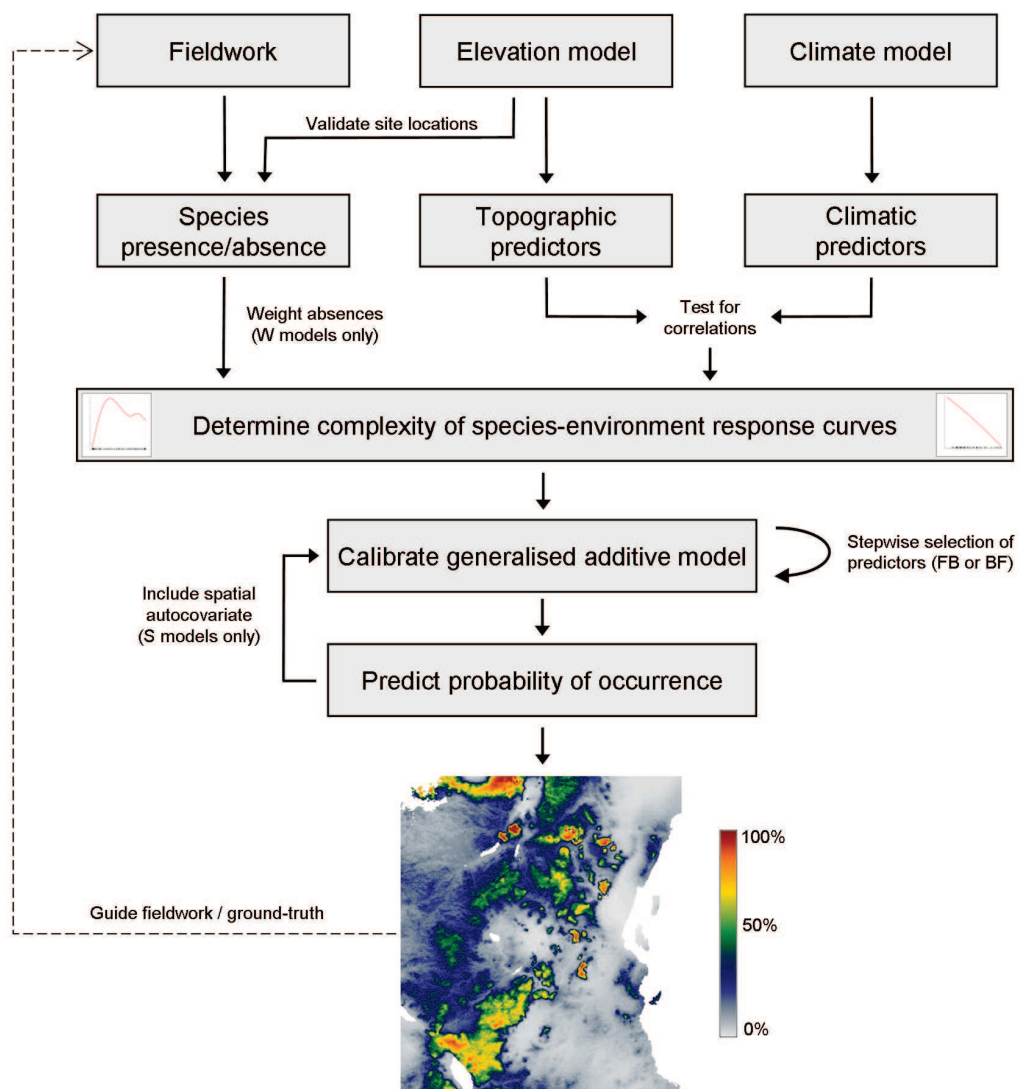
Fieldwork

Elevation model

Climate model

Validate site locations

Species presence/absence

Topographic predictors

Climatic predictors

Weight absences (W models only)

Test for correlations

Determine complexity of species-environment response curves

Calibrate generalised additive model

Stepwise selection of predictors (FB or BF)

Include spatial autocovariate (S models only)

Predict probability of occurrence

Guide fieldwork / ground-truth

100%

50%

0%